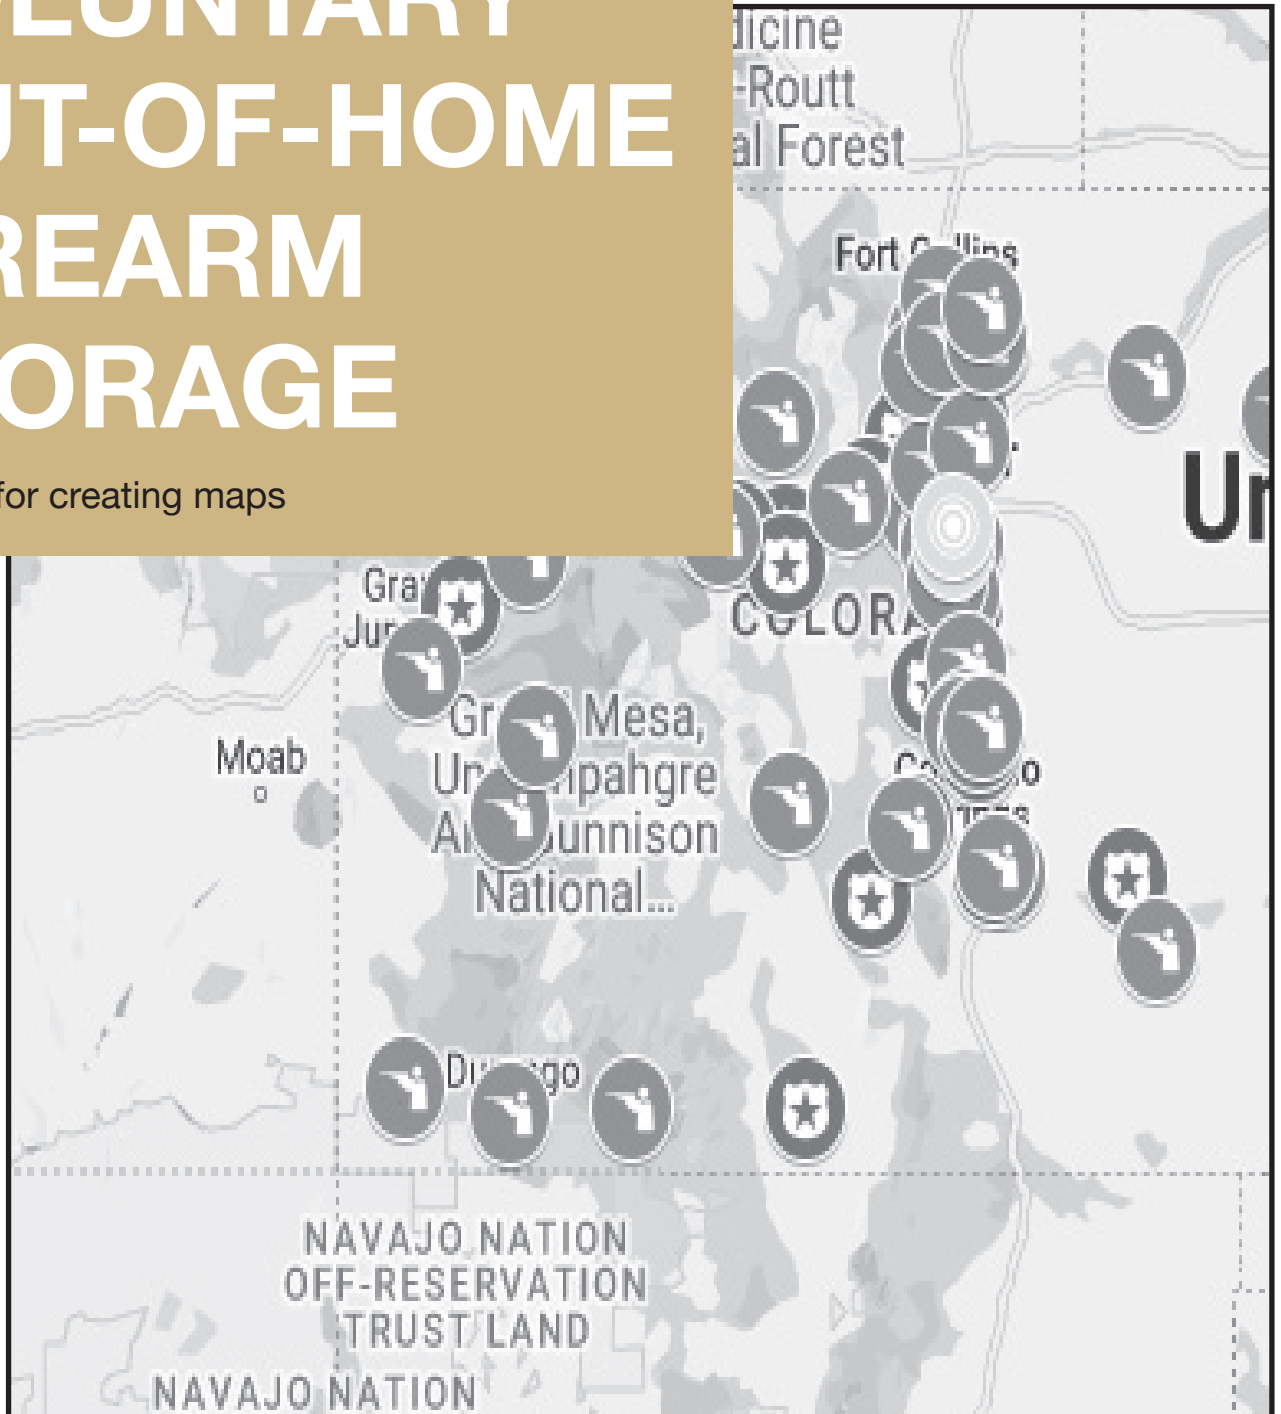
LUNTARY
UT-OF-HOME
REARM
ORAGE

for creating maps

dicine
-Routt
al Forest

Fort C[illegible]llins

Ur

Gra
Ju

COLORA

Moab

Gr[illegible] Mesa,
Un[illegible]mpahgre
Al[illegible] Gunnison
National...

C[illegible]o

Du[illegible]go

NAVAJO NATION
OFF-RESERVATION
TRUST LAND

NAVAJO NATION